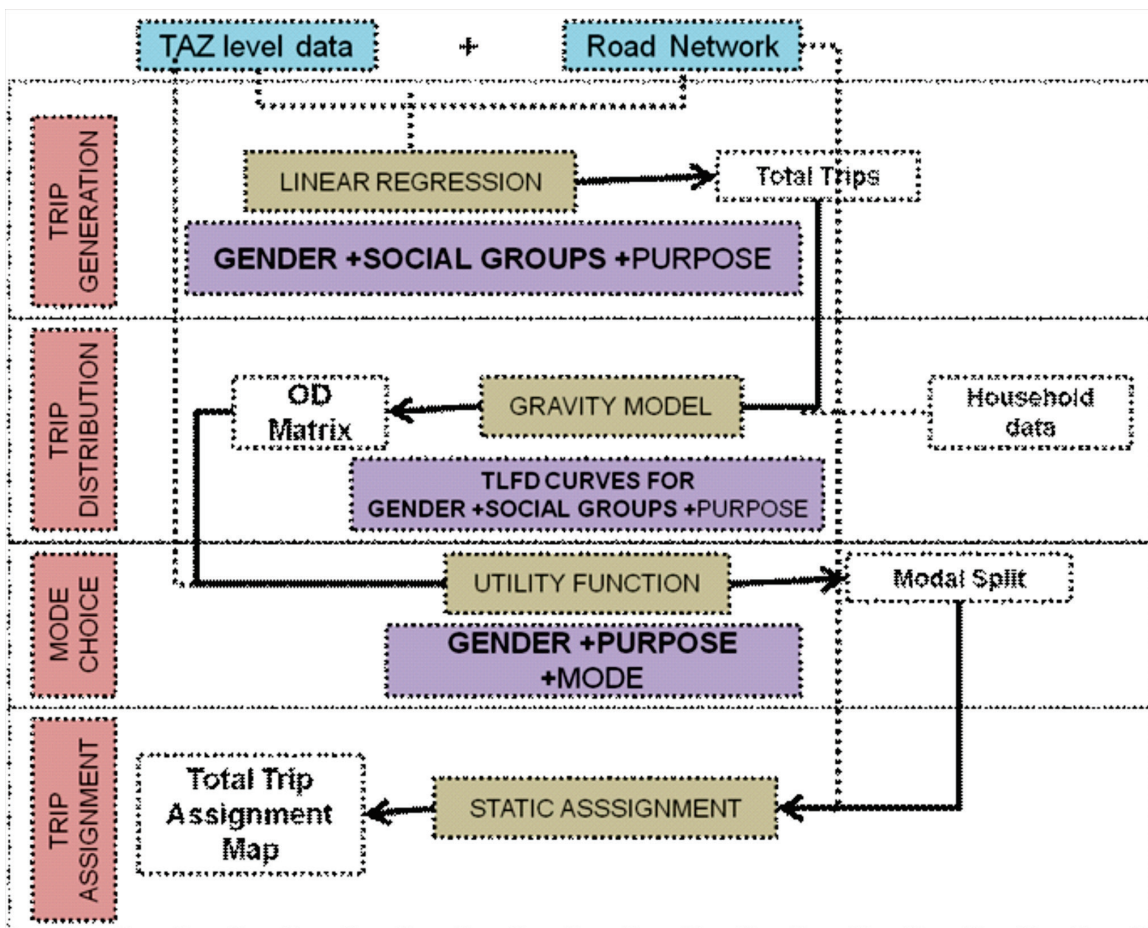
TAZ level data + Road Network

TRIP GENERATION

LINEAR REGRESSION

Total Trips

GENDER +SOCIAL GROUPS +PURPOSE

TRIP DISTRIBUTION

OD Matrix

GRAVITY MODEL

Household data

TLFD CURVES FOR GENDER +SOCIAL GROUPS +PURPOSE

MODE CHOICE

UTILITY FUNCTION

Modal Split

GENDER +PURPOSE +MODE

TRIP ASSIGNMENT

Total Trip Assignment Map

STATIC ASSSIGNMENT